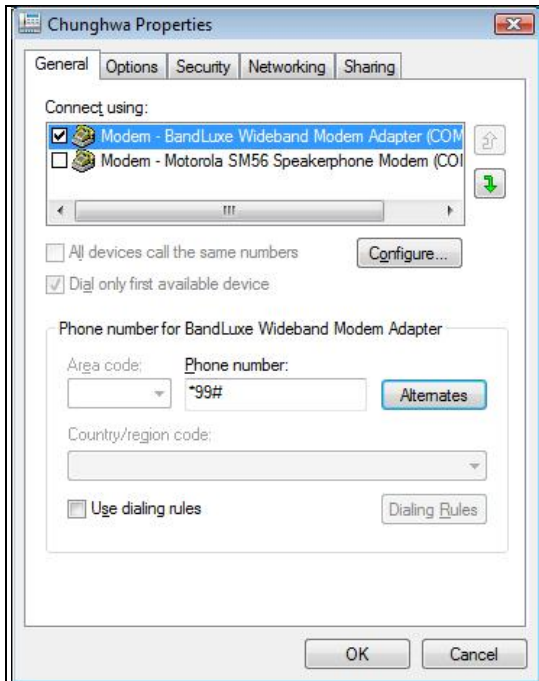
Chunghwa Properties

General | Options | Security | Networking | Sharing

Connect using:

Modem - BandLuxe Wideband Modem Adapter (COM

Modem - Motorola SM56 Speakerphone Modem (COI

All devices call the same numbers

Configure...

Dial only first available device

Phone number for BandLuxe Wideband Modem Adapter

Area code:

Phone number:

*99#

Alternates

Country/region code:

Use dialing rules

Dialing Rules

OK

Cancel